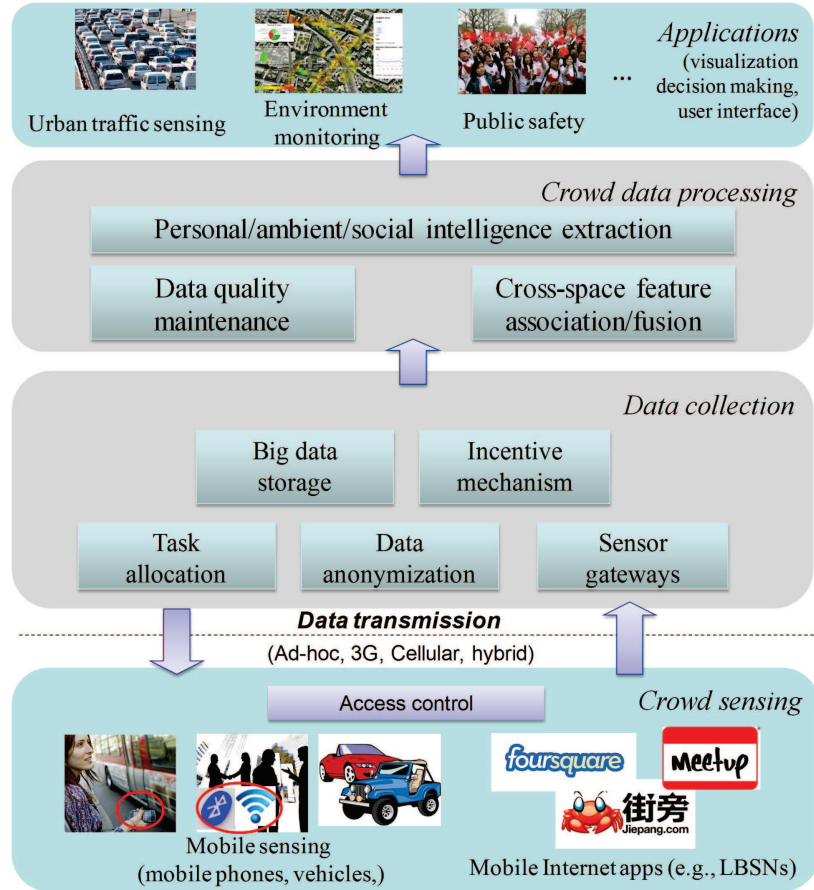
Urban traffic sensing

Environment monitoring

Public safety

...

Applications (visualization decision making, user interface)

Crowd data processing

Personal/ambient/social intelligence extraction

Data quality maintenance

Cross-space feature association/fusion

Data collection

Big data storage

Incentive mechanism

Task allocation

Data anonymization

Sensor gateways

Data transmission

(Ad-hoc, 3G, Cellular, hybrid)

Access control

Crowd sensing

foursquare

Meetup

街旁

Jiepang.com

Mobile sensing (mobile phones, vehicles,)

Mobile Internet apps (e.g., LBSNs)